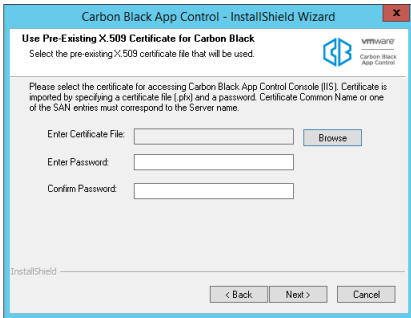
Carbon Black App Control - InstallShield Wizard

Use Pre-Existing X.509 Certificate for Carbon Black

Select the pre-existing X.509 certificate file that will be used.

vmware

Carbon Black App Control

Please select the certificate for accessing Carbon Black App Control Console (IIS). Certificate is imported by specifying a certificate file (.pfx) and a password. Certificate Common Name or one of the SAN entries must correspond to the Server name.

Enter Certificate File:

Browse

Enter Password:

Confirm Password:

InstallShield

< Back

Next >

Cancel